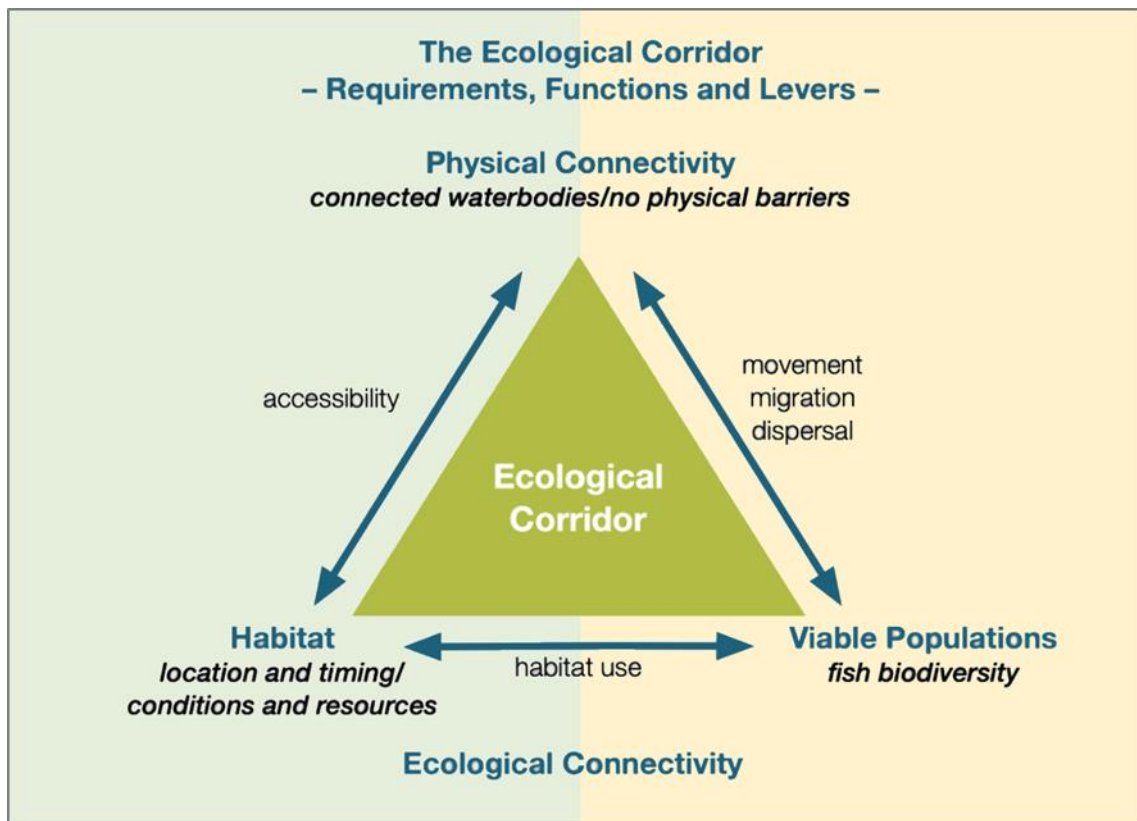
The Ecological Corridor
– Requirements, Functions and Levers –

Physical Connectivity
connected waterbodies/no physical barriers

accessibility

movement
migration
dispersal

Ecological Corridor

Habitat
location and timing/
conditions and resources

habitat use

Viable Populations
fish biodiversity

Ecological Connectivity